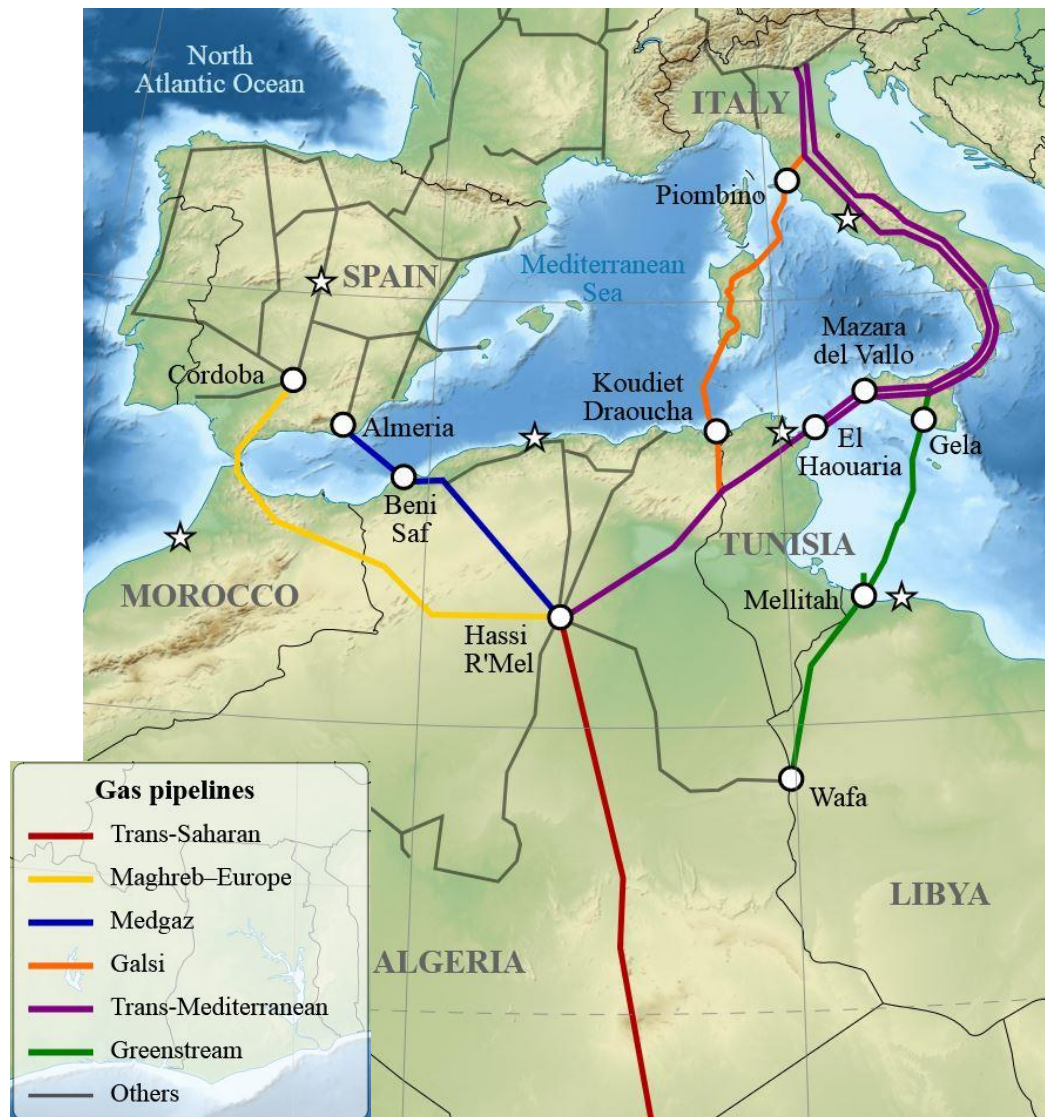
North Atlantic Ocean

ITALY

Piombino

SPAIN

Mediterranean Sea

Mazara del Vallo

Cordoba

Koudiet Draoucha

Almeria

El Haouaria

Gela

Beni Saf

TUNISIA

MOROCCO

Mellitah

Hassi R'Mel

Wafa

LIBYA

ALGERIA

Gas pipelines

Trans-Saharan

Maghreb–Europe

Medgaz

Galsi

Trans-Mediterranean

Greenstream

Others